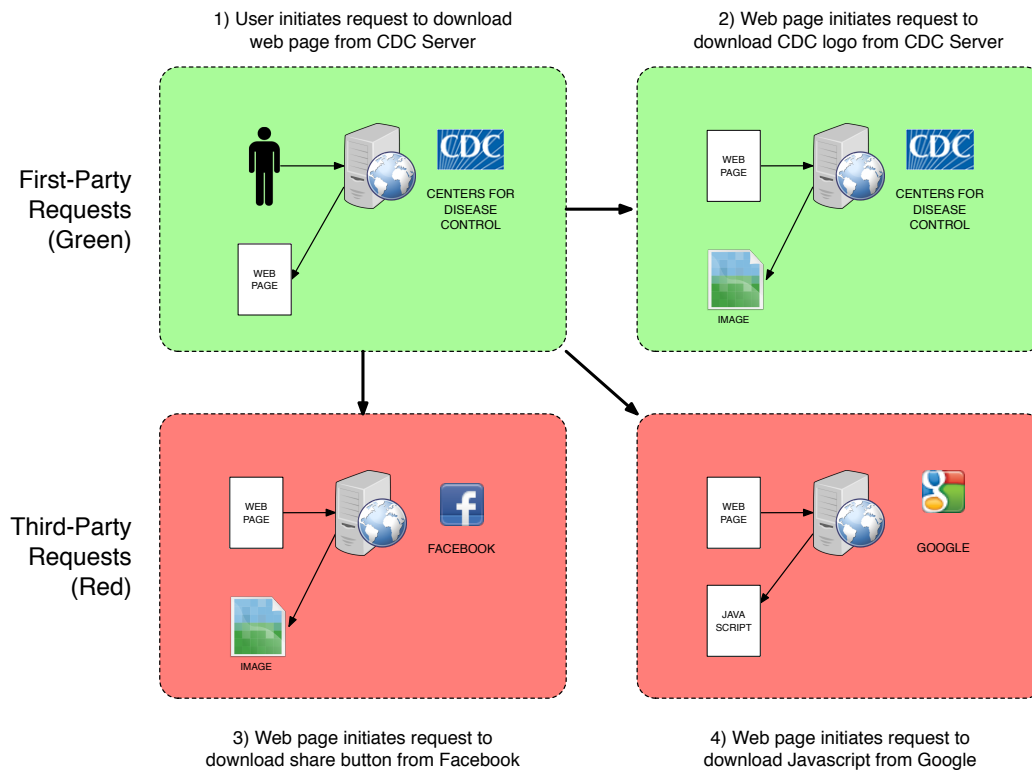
1) User initiates request to download web page from CDC Server

2) Web page initiates request to download CDC logo from CDC Server

First-Party Requests (Green)

CDC
CENTERS FOR DISEASE CONTROL

WEB PAGE

WEB PAGE

CDC
CENTERS FOR DISEASE CONTROL

IMAGE

Third-Party Requests (Red)

WEB PAGE

FACEBOOK

IMAGE

WEB PAGE

GOOGLE

JAVA SCRIPT

3) Web page initiates request to download share button from Facebook

4) Web page initiates request to download Javascript from Google